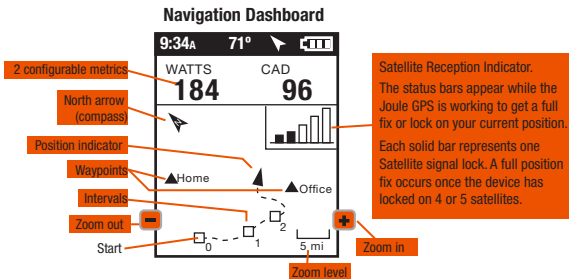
Navigation Dashboard

9:34A 71°

2 configurable metrics

WATTS 184

CAD 96

North arrow (compass)

Position indicator

Waypoints

Home

Office

Intervals

Zoom out

Start

0

1

2

5 mi

Zoom level

Zoom in

Satellite Reception Indicator.

The status bars appear while the Joule GPS is working to get a full fix or lock on your current position.

Each solid bar represents one Satellite signal lock. A full position fix occurs once the device has locked on 4 or 5 satellites.